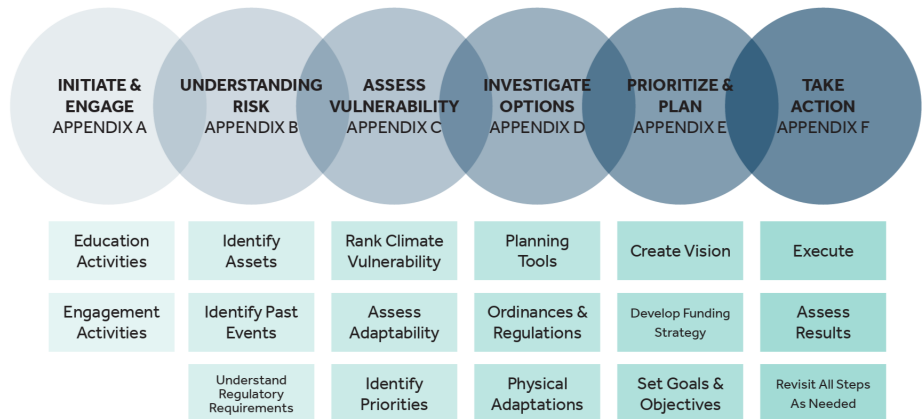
INITIATE & ENGAGE
APPENDIX A

UNDERSTANDING RISK
APPENDIX B

ASSESS VULNERABILITY
APPENDIX C

INVESTIGATE OPTIONS
APPENDIX D

PRIORITIZE & PLAN
APPENDIX E

TAKE ACTION
APPENDIX F

Education Activities

Engagement Activities

Identify Assets

Identify Past Events

Understand Regulatory Requirements

Rank Climate Vulnerability

Assess Adaptability

Identify Priorities

Planning Tools

Ordinances & Regulations

Physical Adaptations

Create Vision

Develop Funding Strategy

Set Goals & Objectives

Execute

Assess Results

Revisit All Steps As Needed